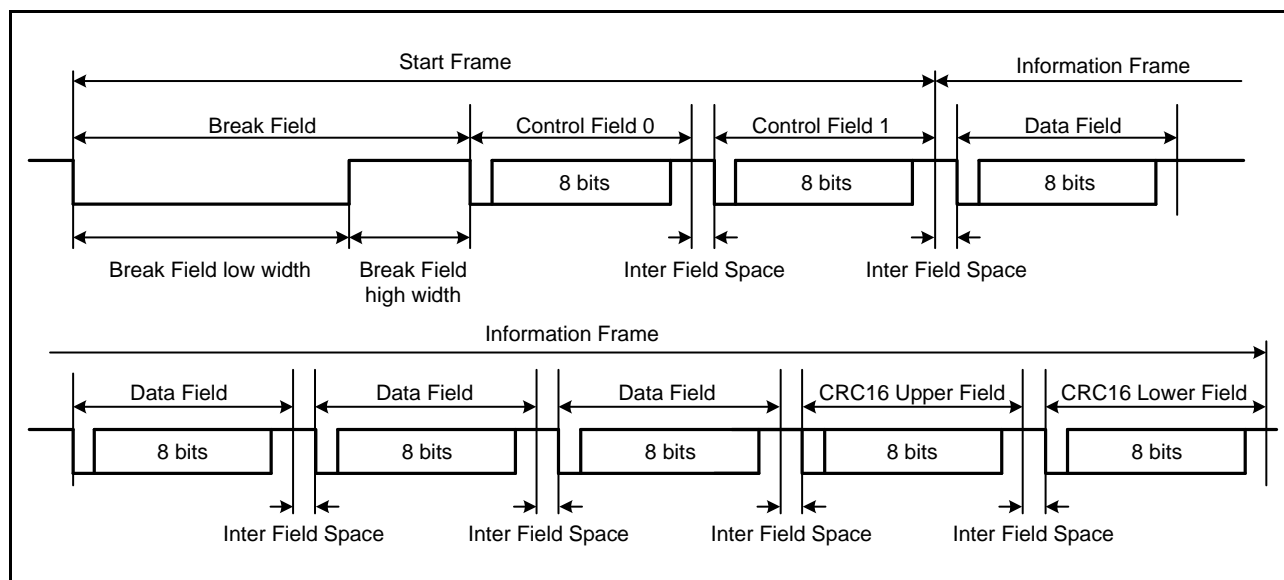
Start Frame

Information Frame

Break Field

Control Field 0

Control Field 1

Data Field

8 bits

8 bits

8 bits

Break Field low width

Break Field high width

Inter Field Space

Inter Field Space

Information Frame

Data Field

Data Field

Data Field

CRC16 Upper Field

CRC16 Lower Field

8 bits

8 bits

8 bits

8 bits

8 bits

Inter Field Space

Inter Field Space

Inter Field Space

Inter Field Space

Inter Field Space